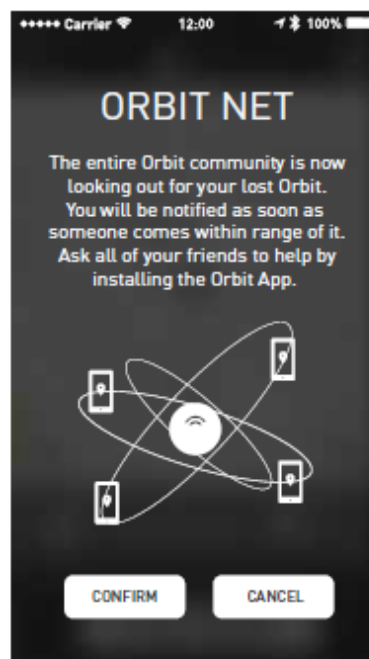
••••• Carrier 12:00 100%

ORBIT NET

The entire Orbit community is now looking out for your lost Orbit. You will be notified as soon as someone comes within range of it. Ask all of your friends to help by installing the Orbit App.

CONFIRM

CANCEL